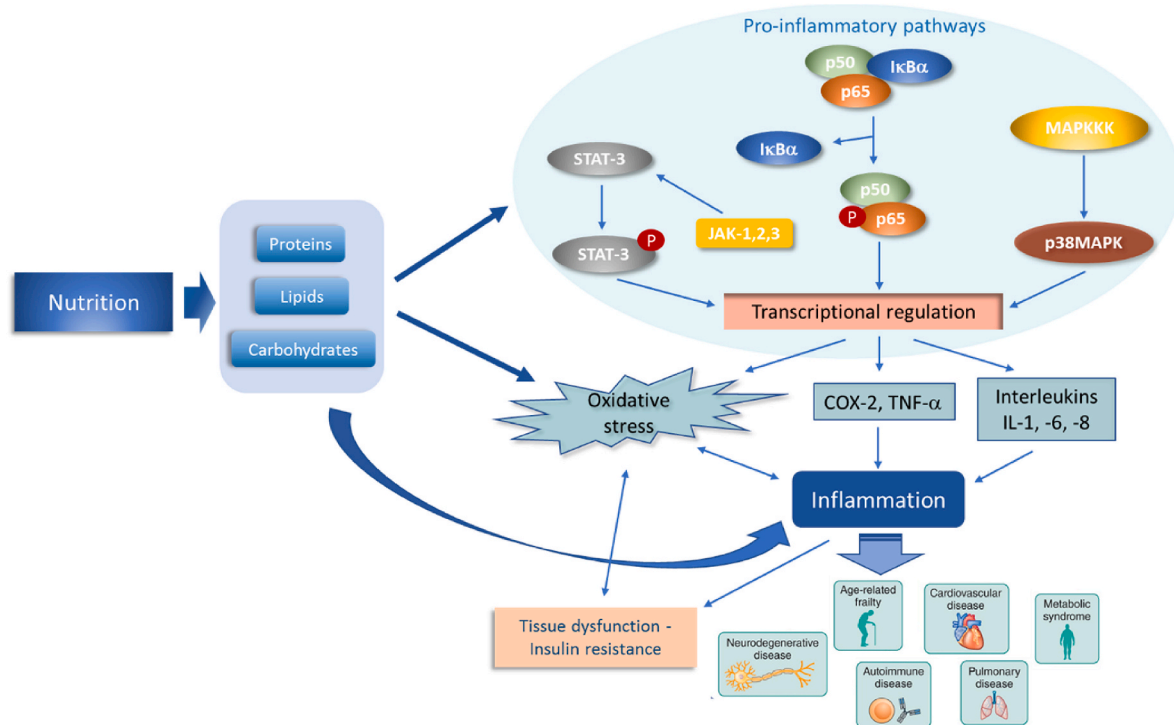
Pro-inflammatory pathways

p50
IκBα
p65

IκBα

MAPKKK

STAT-3

p50
P
p65

STAT-3
P
JAK-1,2,3

p38MAPK

Nutrition

Proteins
Lipids
Carbohydrates

Transcriptional regulation

Oxidative stress

COX-2, TNF-α

Interleukins IL-1, -6, -8

Inflammation

Tissue dysfunction - Insulin resistance

Age-related frailty

Cardiovascular disease

Metabolic syndrome

Neurodegenerative disease

Autoimmune disease

Pulmonary disease